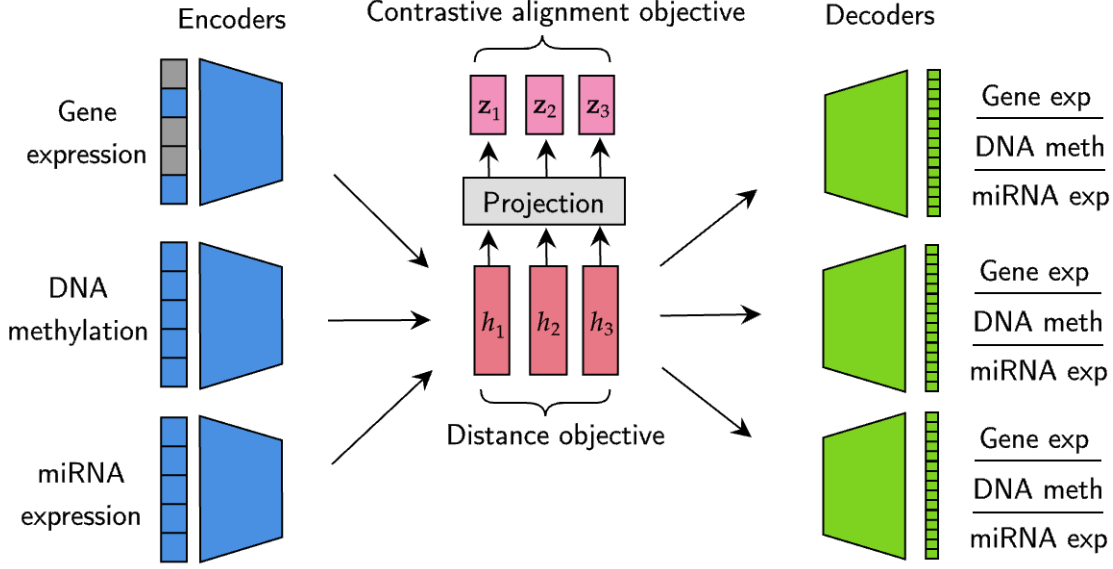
Encoders

Contrastive alignment objective

Decoders

Gene expression

DNA methylation

miRNA expression

$\mathbf{z}_1$ $\mathbf{z}_2$ $\mathbf{z}_3$

Projection

$h_1$ $h_2$ $h_3$

Distance objective

Gene exp
DNA meth
miRNA exp

Gene exp
DNA meth
miRNA exp

Gene exp
DNA meth
miRNA exp